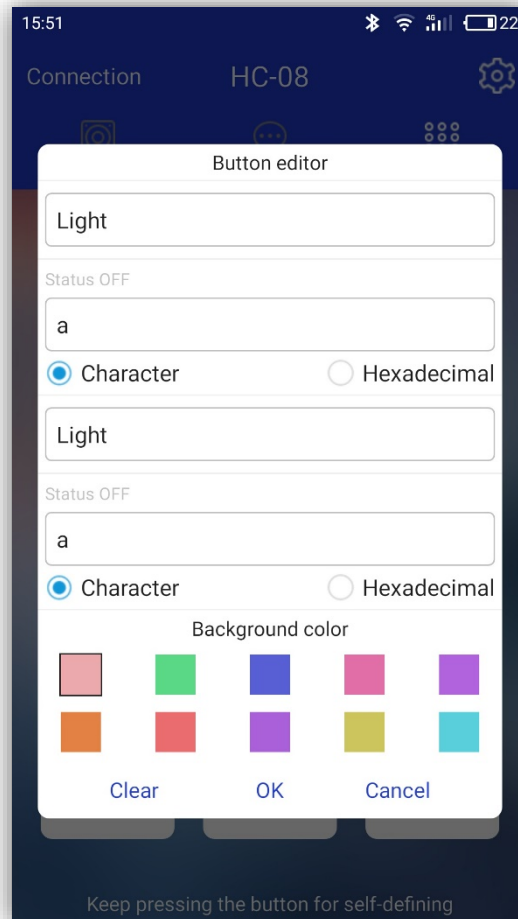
15:51 22

Connection HC-08

Button editor

Light

Status OFF

a

Character Hexadecimal

Light

Status OFF

a

Character Hexadecimal

Background color

Clear OK Cancel

Keep pressing the button for self-defining